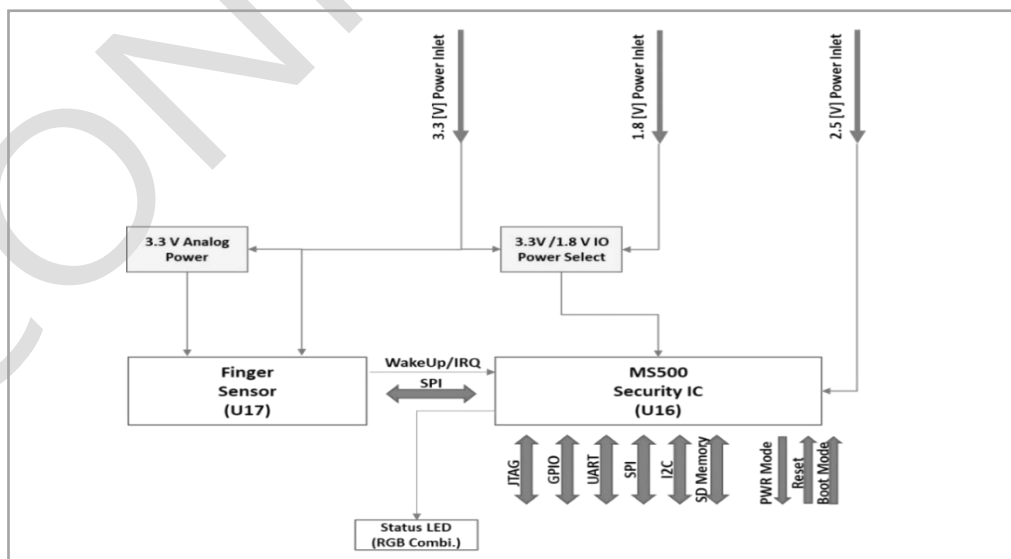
3.3 [V] Power Inlet

1.8 [V] Power Inlet

2.5 [V] Power Inlet

3.3 V Analog Power

3.3V /1.8 V IO Power Select

Finger Sensor (U17)

WakeUp/IRQ

SPI

MS500 Security IC (U16)

JTAG GPIO UART SPI I2C SD Memory

PWR Mode Reset Boot Mode

Status LED (RGB Combi.)